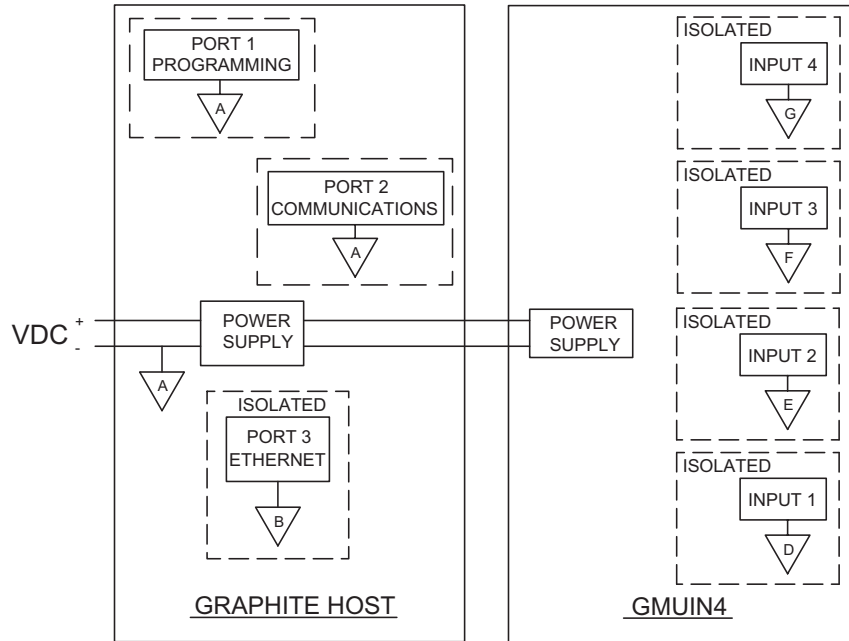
PORT 1
PROGRAMMING

A

PORT 2
COMMUNICATIONS

A

VDC + -

POWER SUPPLY

A

ISOLATED

PORT 3
ETHERNET

B

GRAPHITE HOST

POWER SUPPLY

ISOLATED

INPUT 4

G

ISOLATED

INPUT 3

F

ISOLATED

INPUT 2

E

ISOLATED

INPUT 1

D

GMUIN4